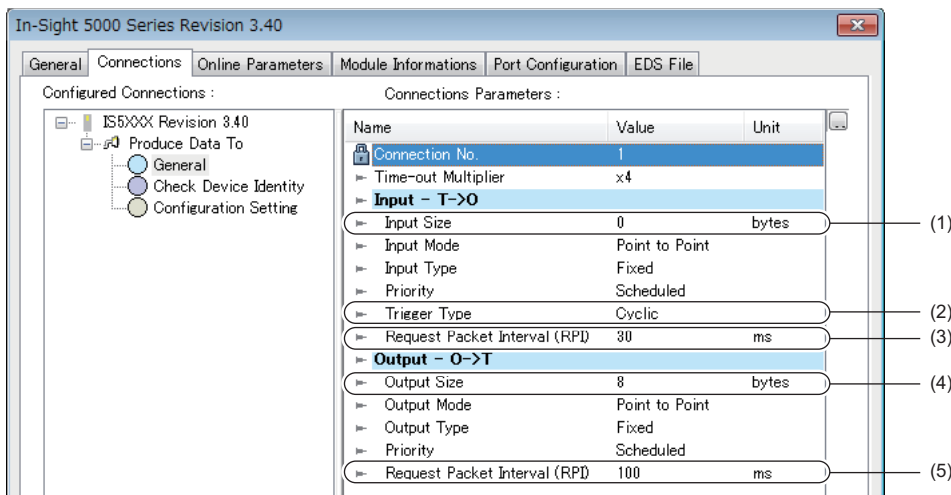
In-Sight 5000 Series Revision 3.40

General | Connections | Online Parameters | Module Informations | Port Configuration | EDS File

Configured Connections :

IS5XXX Revision 3.40
Produce Data To
General
Check Device Identity
Configuration Setting

Connections Parameters :

| Name | Value | Unit |
|---|---|---|
| Connection No. | 1 | |
| Time-out Multiplier | x4 | |
| Input - T->O | | |
| Input Size | 0 | bytes |
| Input Mode | Point to Point | |
| Input Type | Fixed | |
| Priority | Scheduled | |
| Trigger Type | Cyclic | |
| Request Packet Interval (RPI) | 30 | ms |
| Output - O->T | | |
| Output Size | 8 | bytes |
| Output Mode | Point to Point | |
| Output Type | Fixed | |
| Priority | Scheduled | |
| Request Packet Interval (RPI) | 100 | ms |

(1)
(2)
(3)
(4)
(5)